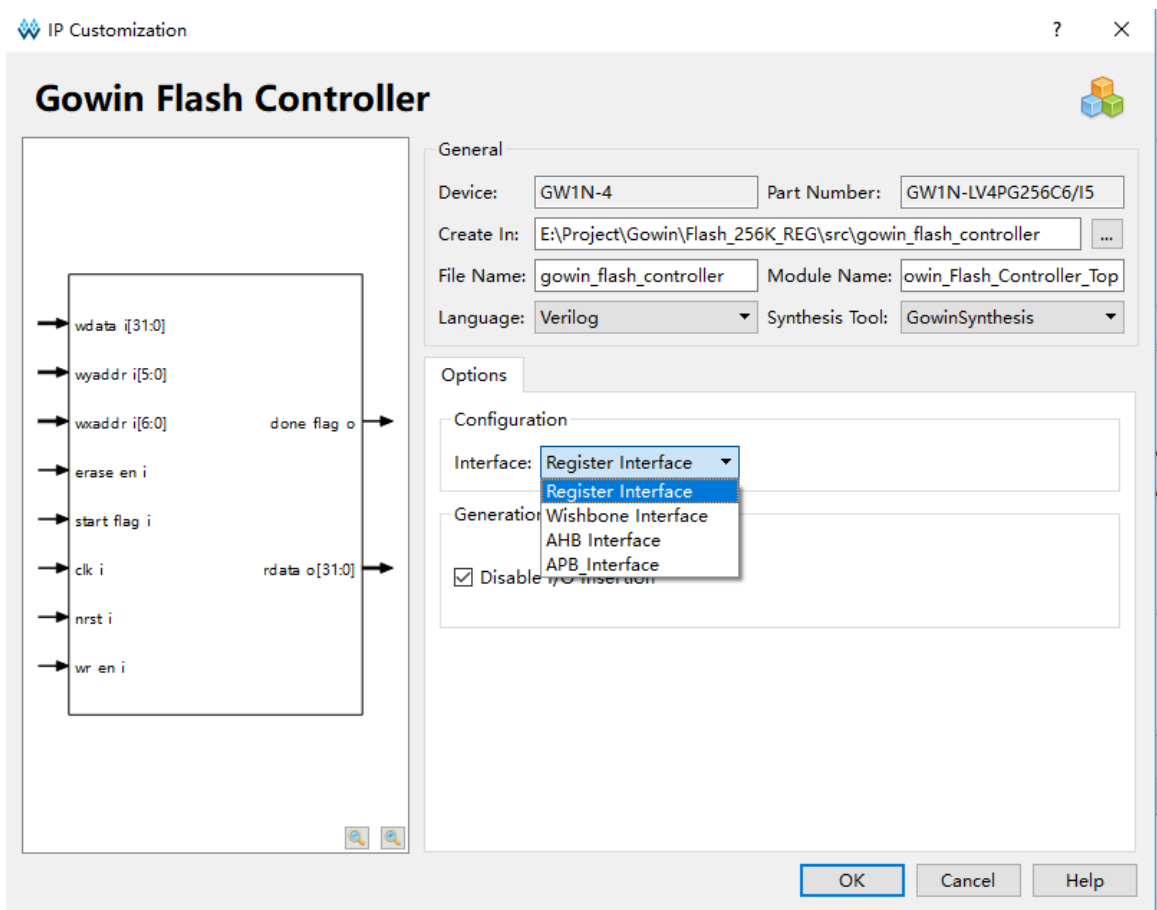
IP Customization

?

Gowin Flash Controller

wdata i[31:0]
wyaddr i[5:0]
wxaddr i[6:0]
erase en i
start flag i
clk i
nrst i
wr en i
done flag o
rdata o[31:0]

General
Device: GW1N-4
Part Number: GW1N-LV4PG256C6/I5
Create In: E:\Project\Gowin\Flash_256K_REG\src\gowin_flash_controller ...
File Name: gowin_flash_controller
Module Name: owin_Flash_Controller_Top
Language: Verilog
Synthesis Tool: GowinSynthesis

Options
Configuration
Interface: Register Interface
Register Interface
Wishbone Interface
AHB Interface
APB_Interface
Generatio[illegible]
Disable I/O Insertion

OK Cancel Help